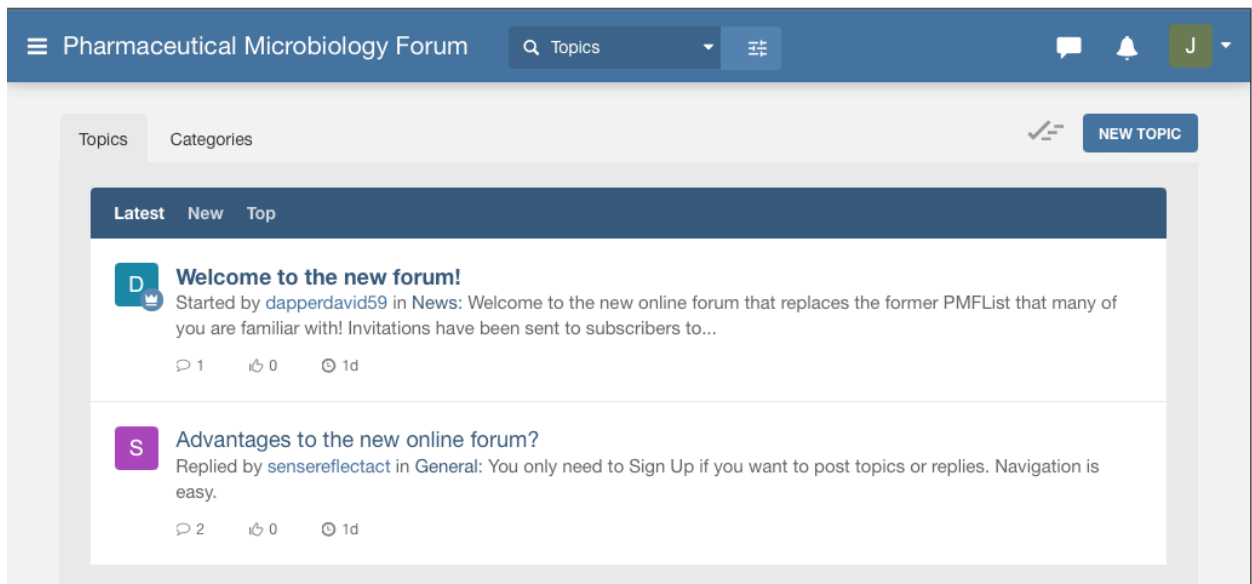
Pharmaceutical Microbiology Forum

Topics

J

Topics Categories

NEW TOPIC

Latest New Top

D

Welcome to the new forum!

Started by dapperdavid59 in News: Welcome to the new online forum that replaces the former PMFList that many of you are familiar with! Invitations have been sent to subscribers to...

1 0 1d

S

Advantages to the new online forum?

Replied by sensereflectact in General: You only need to Sign Up if you want to post topics or replies. Navigation is easy.

2 0 1d